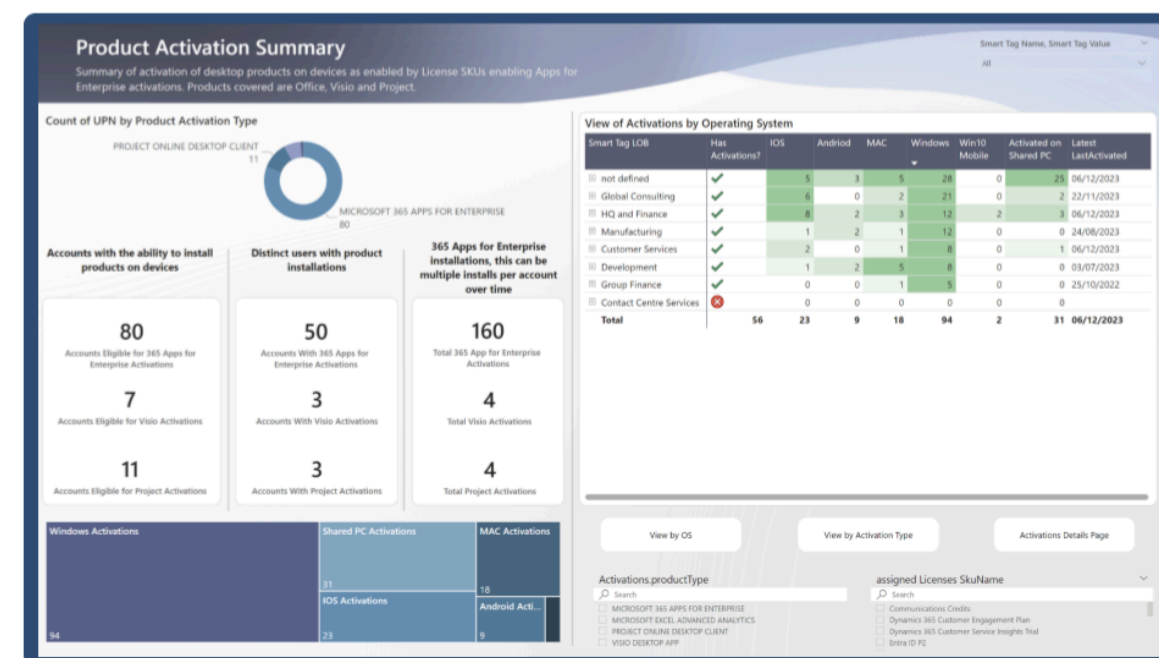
Product Activation Summary

Summary of activation of desktop products on devices as enabled by License SKUs enabling Apps for Enterprise activations. Products covered are Office, Visio and Project.

Smart Tag Name, Smart Tag Value
All

Count of UPN by Product Activation Type

PROJECT ONLINE DESKTOP CLIENT
11
MICROSOFT 365 APPS FOR ENTERPRISE
80

Accounts with the ability to install products on devices

Distinct users with product installations

365 Apps for Enterprise installations, this can be multiple installs per account over time

80
Accounts Eligible for 365 Apps for Enterprise Activations

7
Accounts Eligible for Visio Activations

11
Accounts Eligible for Project Activations

50
Accounts With 365 Apps for Enterprise Activations

3
Accounts With Visio Activations

3
Accounts With Project Activations

160
Total 365 App for Enterprise Activations

4
Total Visio Activations

4
Total Project Activations

View of Activations by Operating System

| Smart Tag LOB | Has Activations? | IOS | Andriod | MAC | Windows | Win10 Mobile | Activated on Shared PC | Latest LastActivated |
|---|---|---|---|---|---|---|---|---|
| not defined | ✔ | 5 | 3 | 5 | 28 | 0 | 25 | 06/12/2023 |
| Global Consulting | ✔ | 6 | 0 | 2 | 21 | 0 | 2 | 22/11/2023 |
| HQ and Finance | ✔ | 8 | 2 | 3 | 12 | 2 | 3 | 06/12/2023 |
| Manufacturing | ✔ | 1 | 2 | 1 | 12 | 0 | 0 | 24/08/2023 |
| Customer Services | ✔ | 2 | 0 | 1 | 8 | 0 | 1 | 06/12/2023 |
| Development | ✔ | 1 | 2 | 5 | 8 | 0 | 0 | 03/07/2023 |
| Group Finance | ✔ | 0 | 0 | 1 | 5 | 0 | 0 | 25/10/2022 |
| Contact Centre Services | ✖ | 0 | 0 | 0 | 0 | 0 | 0 | |
| Total | 56 | 23 | 9 | 18 | 94 | 2 | 31 | 06/12/2023 |

Windows Activations
94
Shared PC Activations
31
IOS Activations
23
MAC Activations
18
Android Acti...
9

View by OS
View by Activation Type
Activations Details Page

Activations.productType
Search
MICROSOFT 365 APPS FOR ENTERPRISE
MICROSOFT EXCEL ADVANCED ANALYTICS
PROJECT ONLINE DESKTOP CLIENT
VISIO DESKTOP APP

assigned Licenses SkuName
Search
Communications Credits
Dynamics 365 Customer Engagement Plan
Dynamics 365 Customer Service Insights Trial
Entra ID P2